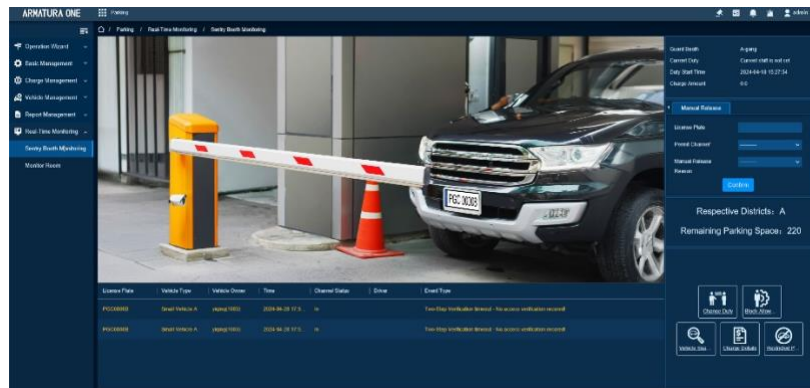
ARMATURA ONE
Parking
admin

Operation Wizard
Basic Management
Charge Management
Vehicle Management
Report Management
Real-Time Monitoring
Sentry Booth Monitoring
Monitor Room

Parking / Real-Time Monitoring / Sentry Booth Monitoring

PGC 3030

| License Plate | Vehicle Type | Vehicle Owner | Time | Channel Status | Driver | Event Type |
|---|---|---|---|---|---|---|
| PGC03030 | Small Vehicle A | yiqiaqi(1002) | 2024-04-20 17:3... | In | | Two-Step Verification timeout - No access verification record! |
| PGC03030 | Small Vehicle A | yiqiaqi(1002) | 2024-04-20 17:3... | In | | Two-Step Verification timeout - No access verification record! |

Guard Booth | A-gang
Current Duty | Current staff is not set
Duty Start Time | 2024-04-19 15:27:34
Charge Amount | 0.0

Manual Release
License Plate
Permit Channel*
Manual Release Reason
Confirm

Respective Districts: A
Remaining Parking Space: 220

Change Duty
Block Allow...
Vehicle Sea...
Charge Details
Restricted T...